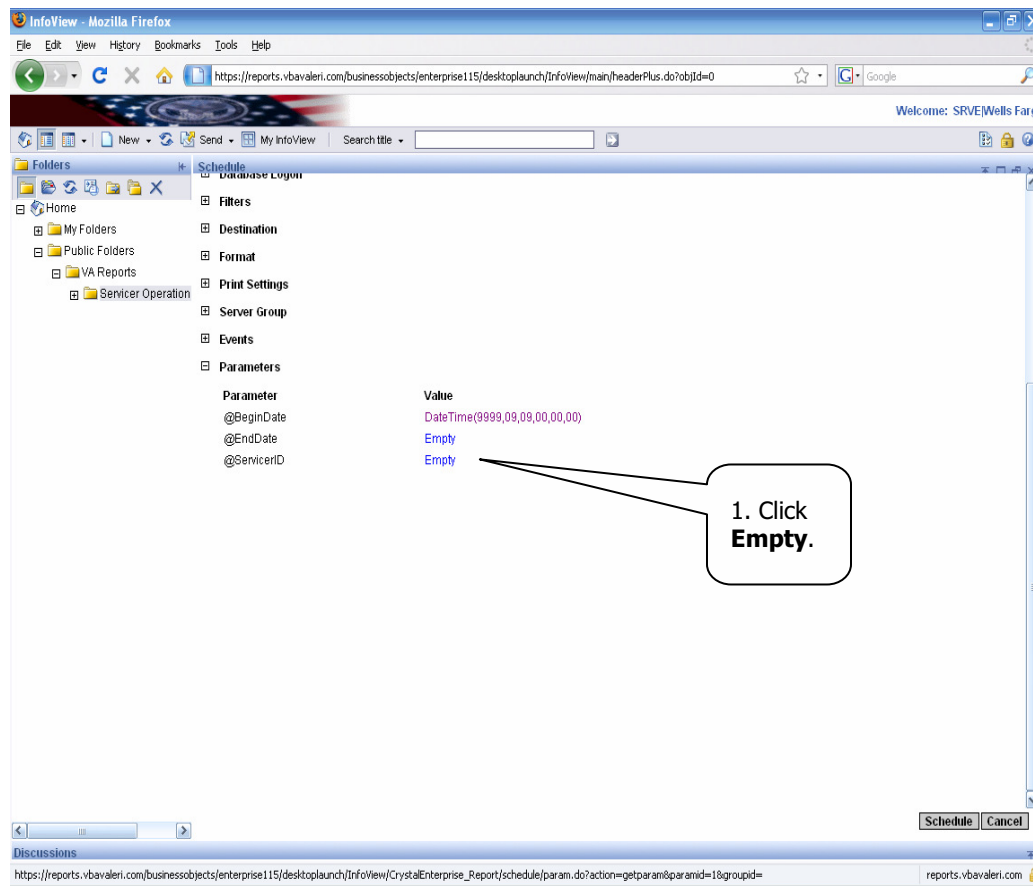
InfoView - Mozilla Firefox

File Edit View History Bookmarks Tools Help

https://reports.vbavaleri.com/businessobjects/enterprise115/desktoplaunch/InfoView/main/headerPlus.do?objId=0

Google

Welcome: SRVE|Wells Farg

New Send My InfoView Search title

Folders

Home
My Folders
Public Folders
VA Reports
Servicer Operation

Schedule

Database Logon
Filters
Destination
Format
Print Settings
Server Group
Events
Parameters

| Parameter | Value |
|---|---|
| @BeginDate | DateTime(9999,09,09,00,00,00) |
| @EndDate | Empty |
| @ServicerID | Empty |

1. Click **Empty**.

Schedule Cancel

Discussions

https://reports.vbavaleri.com/businessobjects/enterprise115/desktoplaunch/InfoView/CrystalEnterprise_Report/schedule/param.do?action=getparam&paramid=1&groupid=

reports.vbavaleri.com